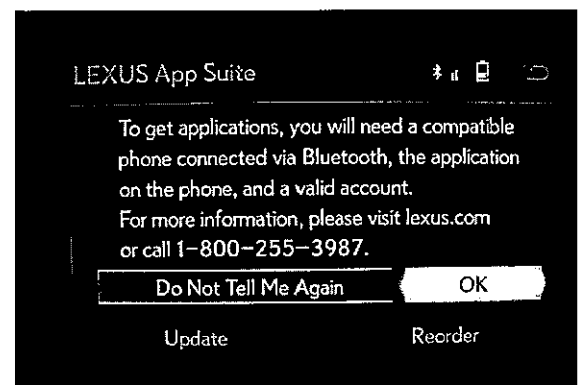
LEXUS App Suite

To get applications, you will need a compatible phone connected via Bluetooth, the application on the phone, and a valid account.
For more information, please visit lexus.com or call 1-800-255-3987.

Do Not Tell Me Again

OK

Update

Reorder